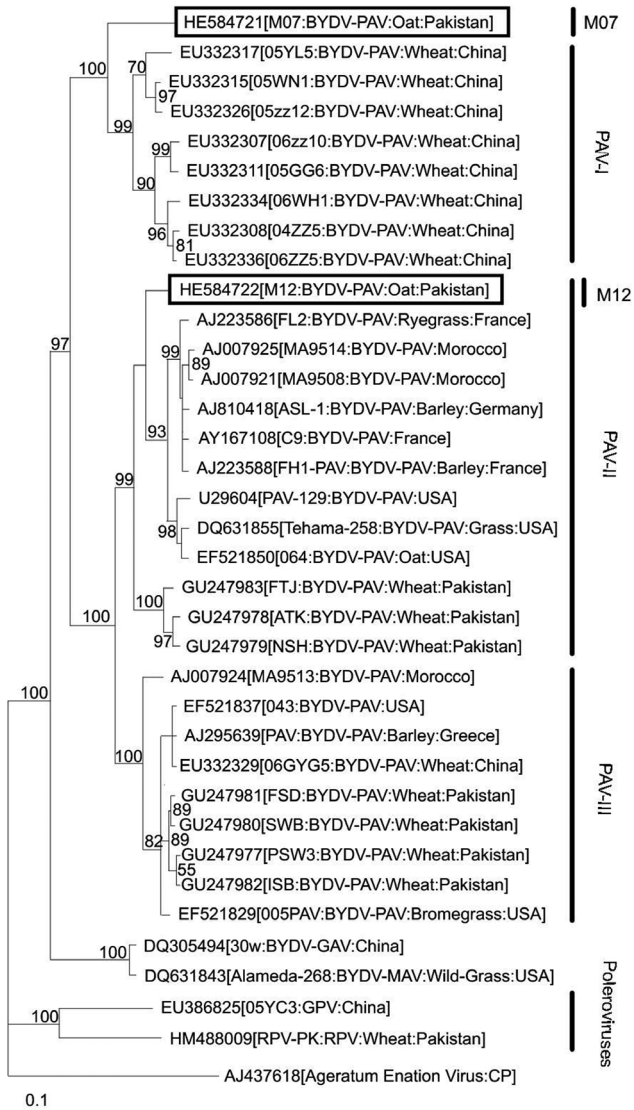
HE584721[M07:BYDV-PAV:Oat:Pakistan]
M07
100
70
EU332317[05YL5:BYDV-PAV:Wheat:China]
EU332315[05WN1:BYDV-PAV:Wheat:China]
97
EU332326[05zz12:BYDV-PAV:Wheat:China]
99
99
EU332307[06zz10:BYDV-PAV:Wheat:China]
EU332311[05GG6:BYDV-PAV:Wheat:China]
90
EU332334[06WH1:BYDV-PAV:Wheat:China]
96
EU332308[04ZZ5:BYDV-PAV:Wheat:China]
81
EU332336[06ZZ5:BYDV-PAV:Wheat:China]
PAV-I
HE584722[M12:BYDV-PAV:Oat:Pakistan]
M12
AJ223586[FL2:BYDV-PAV:Ryegrass:France]
99
AJ007925[MA9514:BYDV-PAV:Morocco]
89
AJ007921[MA9508:BYDV-PAV:Morocco]
97
AJ810418[ASL-1:BYDV-PAV:Barley:Germany]
93
AY167108[C9:BYDV-PAV:France]
AJ223588[FH1-PAV:BYDV-PAV:Barley:France]
99
U29604[PAV-129:BYDV-PAV:USA]
98
DQ631855[Tehama-258:BYDV-PAV:Grass:USA]
EF521850[064:BYDV-PAV:Oat:USA]
GU247983[FTJ:BYDV-PAV:Wheat:Pakistan]
100
100
GU247978[ATK:BYDV-PAV:Wheat:Pakistan]
97
GU247979[NSH:BYDV-PAV:Wheat:Pakistan]
PAV-II
AJ007924[MA9513:BYDV-PAV:Morocco]
100
EF521837[043:BYDV-PAV:USA]
AJ295639[PAV:BYDV-PAV:Barley:Greece]
100
EU332329[06GYG5:BYDV-PAV:Wheat:China]
GU247981[FSD:BYDV-PAV:Wheat:Pakistan]
89
SWB:BYDV-PAV:Wheat:Pakistan]
GU247980[SWB:BYDV-PAV:Wheat:Pakistan]
82
89
GU247977[PSW3:BYDV-PAV:Wheat:Pakistan]
55
GU247982[ISB:BYDV-PAV:Wheat:Pakistan]
EF521829[005PAV:BYDV-PAV:Bromegrass:USA]
PAV-III
100
DQ305494[30w:BYDV-GAV:China]
DQ631843[Alameda-268:BYDV-MAV:Wild-Grass:USA]
100
EU386825[05YC3:GPV:China]
HM488009[RPV-PK:RPV:Wheat:Pakistan]
Poleroviruses
AJ437618[Ageratum Enation Virus:CP]
0.1